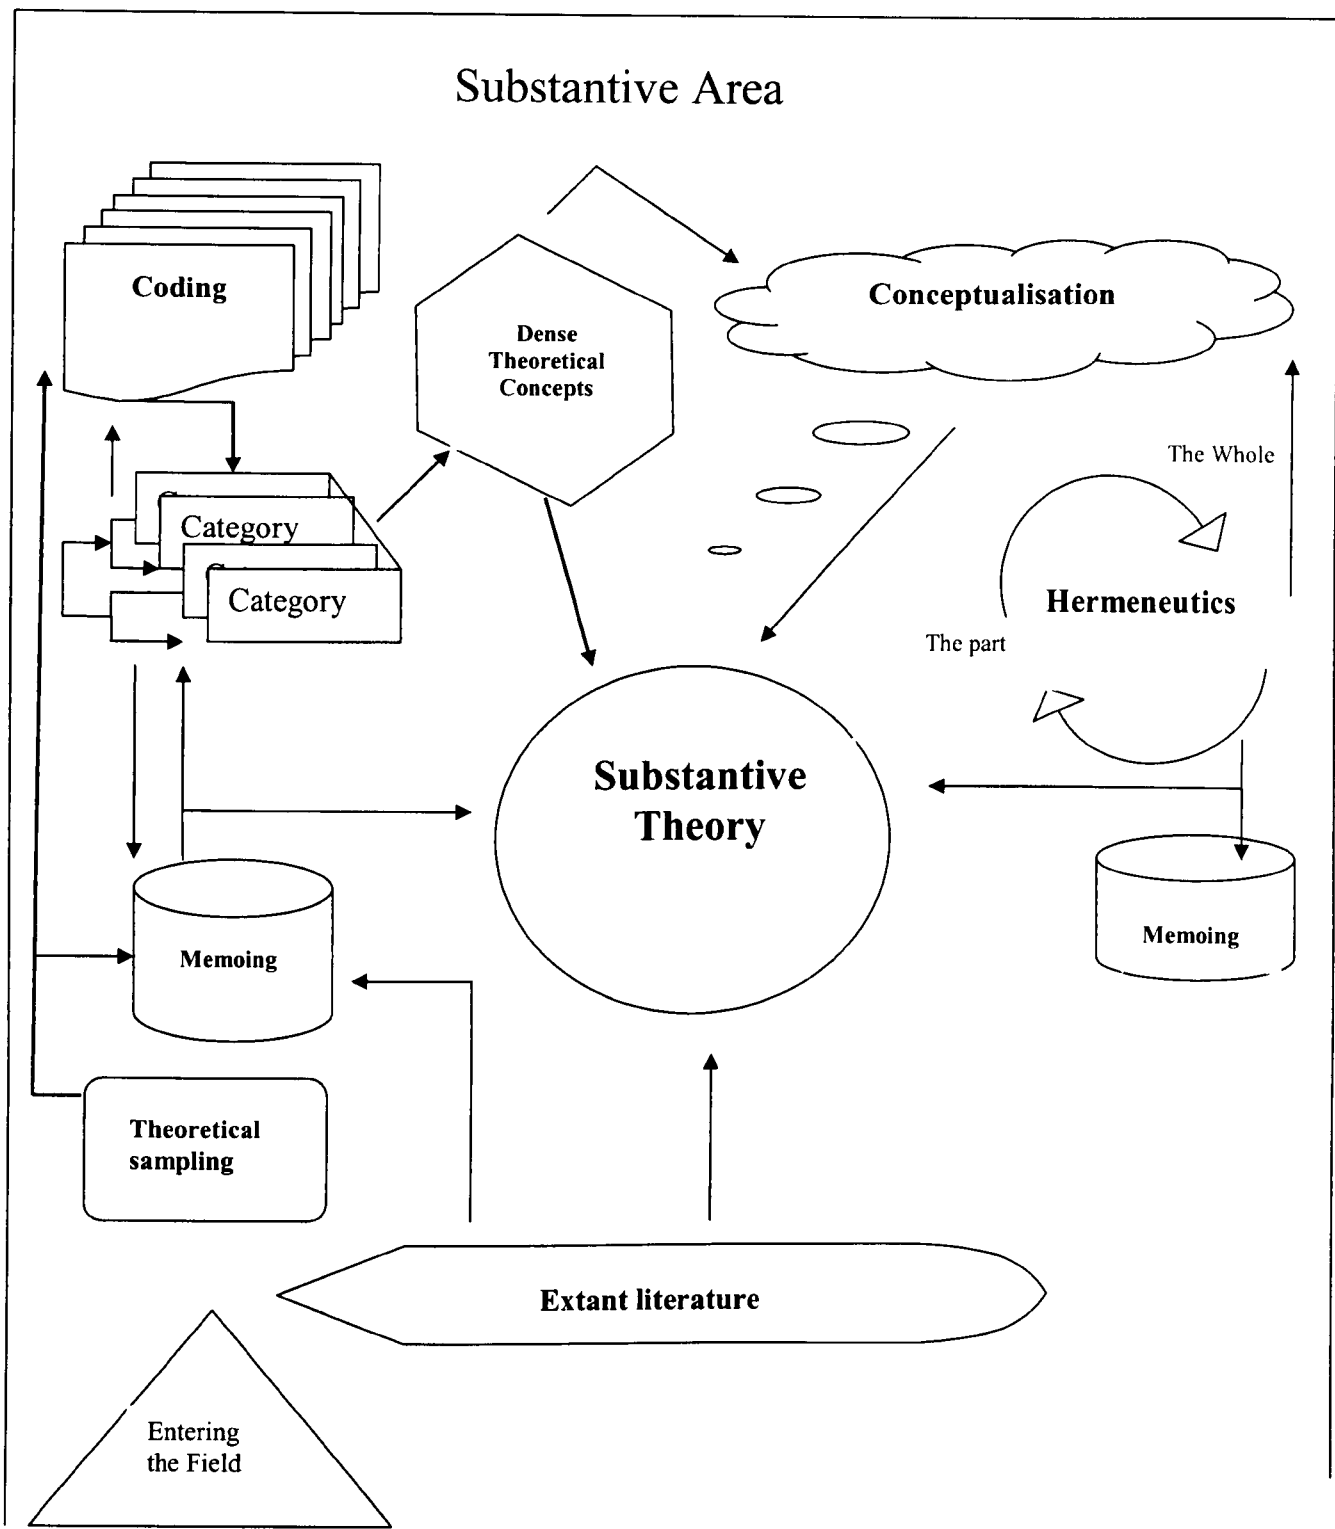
Substantive Area

Coding

Dense Theoretical Concepts

Conceptualisation

Category

Category

The Whole

Hermeneutics

The part

Substantive Theory

Memoing

Memoing

Theoretical sampling

Extant literature

Entering the Field